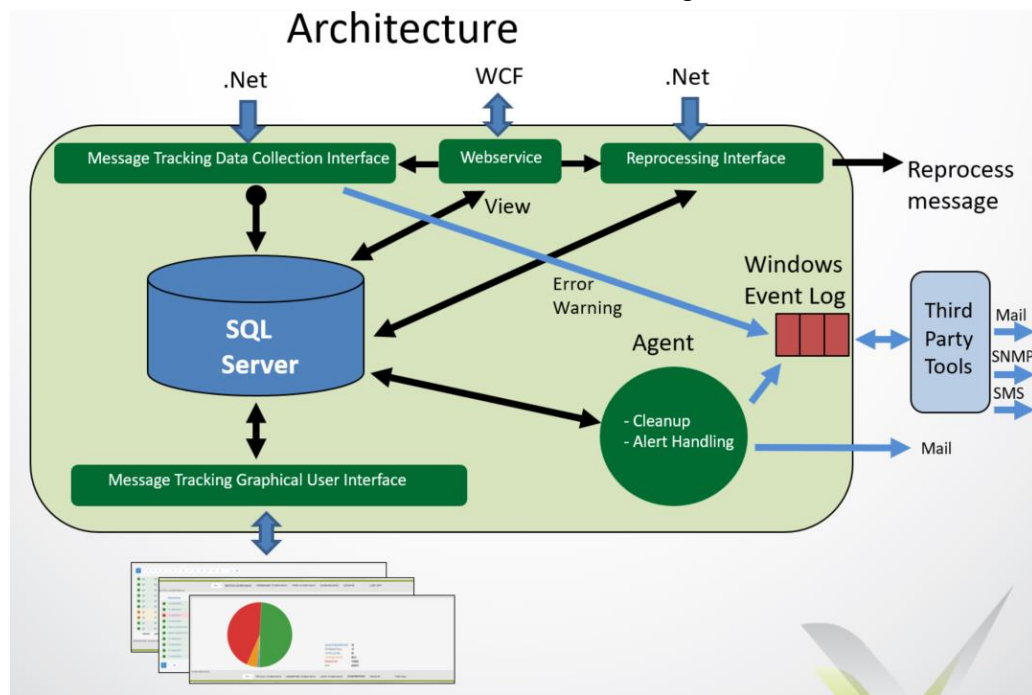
Architecture

.Net

WCF

.Net

Message Tracking Data Collection Interface

Webservice

Reprocessing Interface

Reprocess message

View

Windows Event Log

Error Warning

SQL Server

Agent

Third Party Tools

Mail

SNMP

SMS

- Cleanup
- Alert Handling

Mail

Message Tracking Graphical User Interface